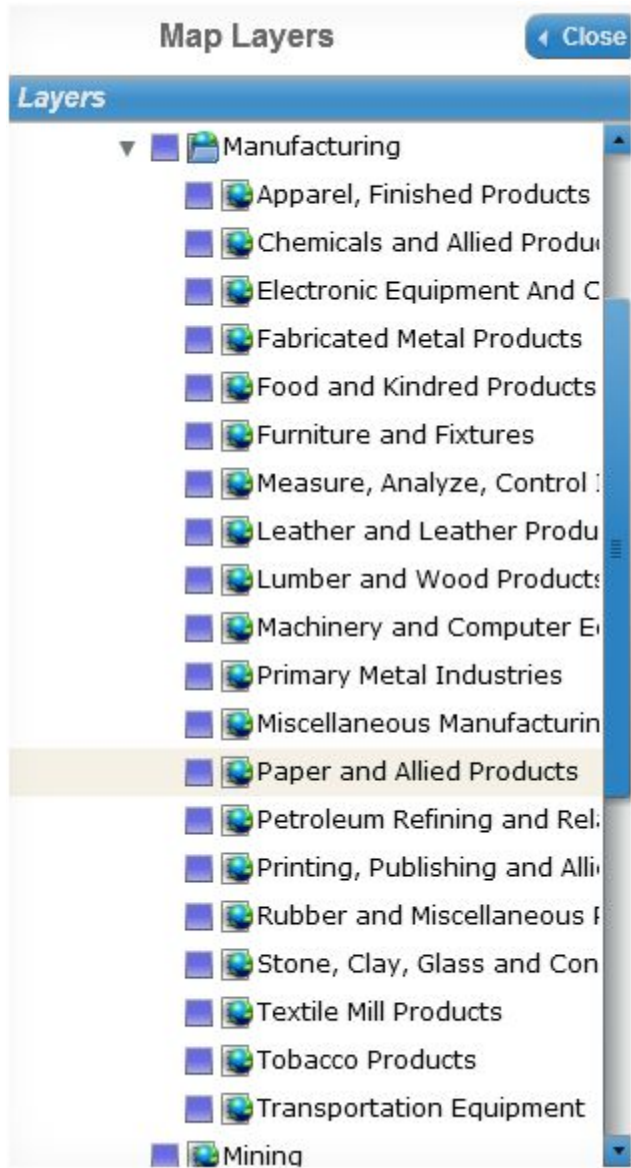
Map Layers

Close

Layers

Manufacturing

Apparel, Finished Products

Chemicals and Allied Produ

Electronic Equipment And C

Fabricated Metal Products

Food and Kindred Products

Furniture and Fixtures

Measure, Analyze, Control

Leather and Leather Produ

Lumber and Wood Products

Machinery and Computer E

Primary Metal Industries

Miscellaneous Manufacturin

Paper and Allied Products

Petroleum Refining and Rel

Printing, Publishing and Alli

Rubber and Miscellaneous

Stone, Clay, Glass and Con

Textile Mill Products

Tobacco Products

Transportation Equipment

Mining